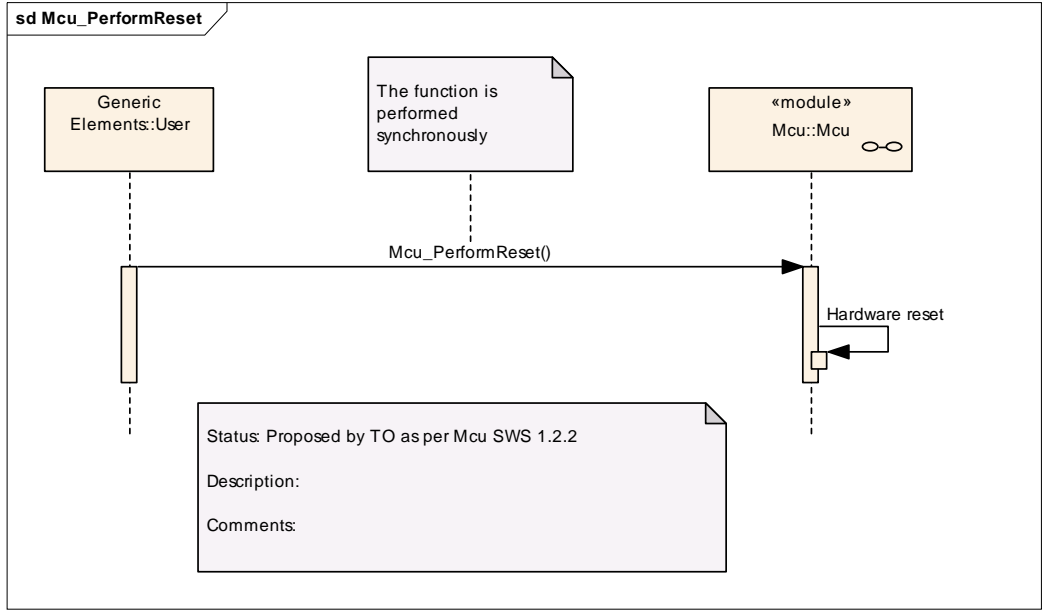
sd Mcu_PerformReset

Generic Elements::User

The function is performed synchronously

«module»
Mcu::Mcu

Mcu_PerformReset()

Hardware reset

Status: Proposed by TO as per Mcu SWS 1.2.2

Description:

Comments: